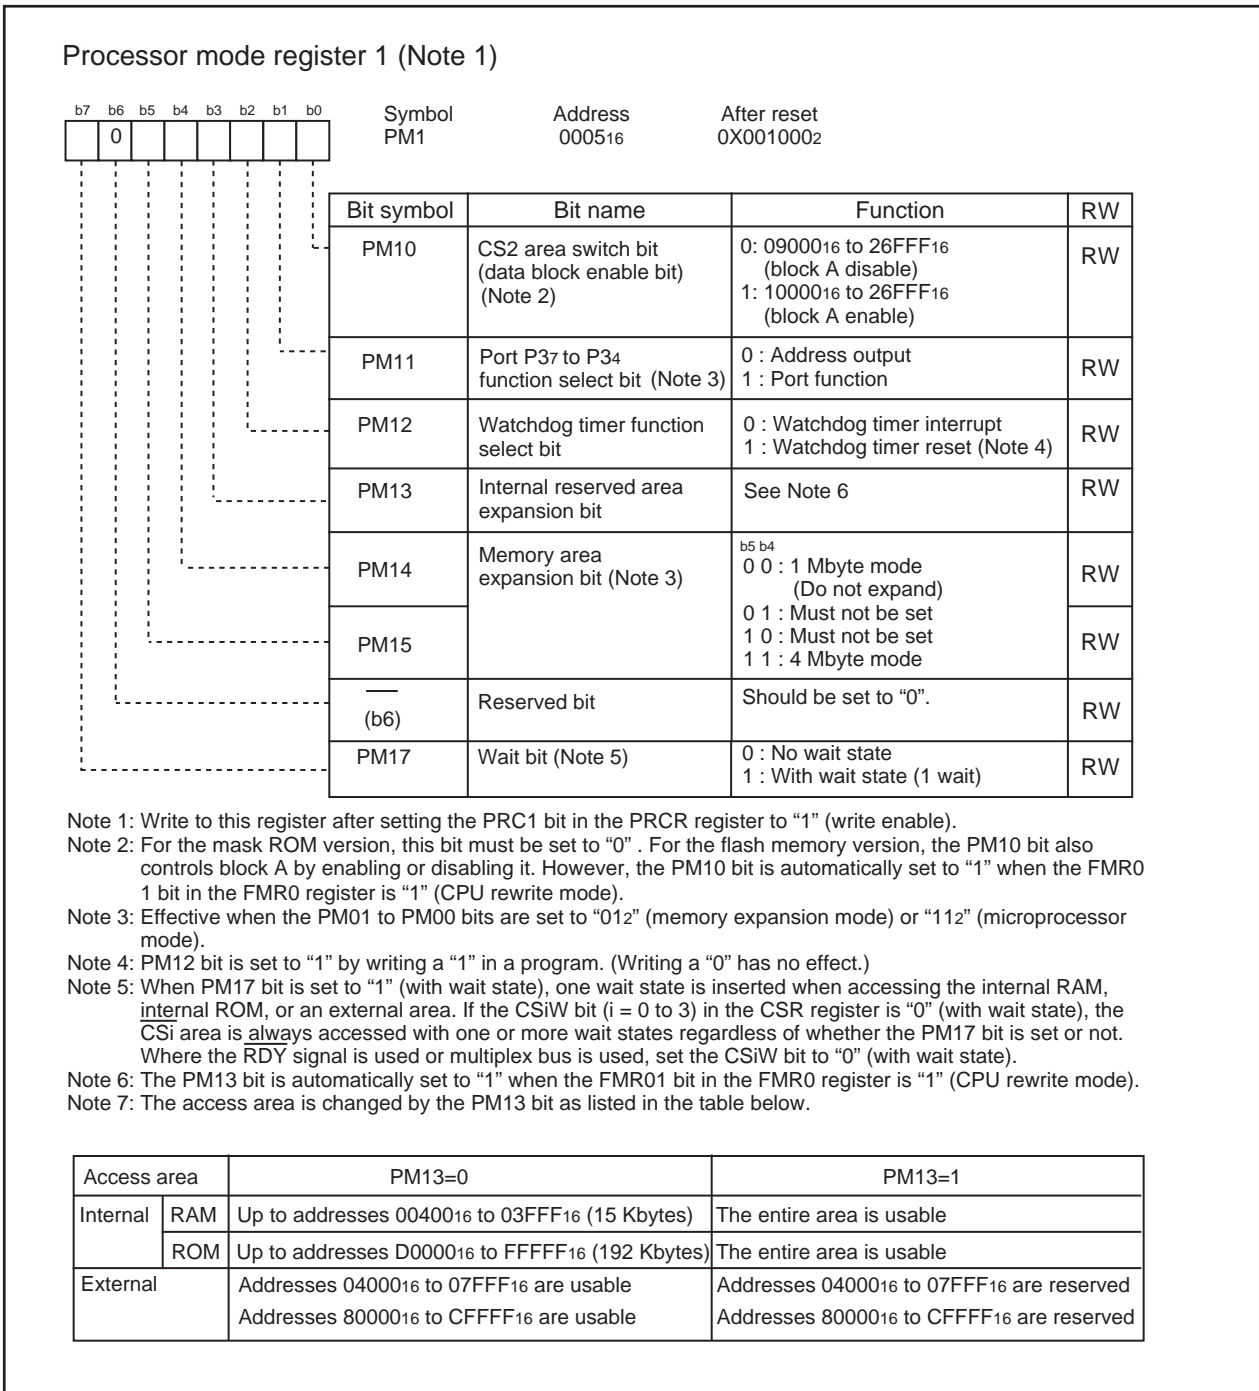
Processor mode register 1 (Note 1)

b7 b6 b5 b4 b3 b2 b1 b0

0

Symbol PM1

Address $0005_{16}$

After reset $0X001000_2$

| Bit symbol | Bit name | Function | RW |
|---|---|---|---|
| PM10 | CS2 area switch bit (data block enable bit) (Note 2) | 0: $09000_{16}$ to $26FFF_{16}$ (block A disable) 1: $10000_{16}$ to $26FFF_{16}$ (block A enable) | RW |
| PM11 | Port $P3_7$ to $P3_4$ function select bit (Note 3) | 0 : Address output 1 : Port function | RW |
| PM12 | Watchdog timer function select bit | 0 : Watchdog timer interrupt 1 : Watchdog timer reset (Note 4) | RW |
| PM13 | Internal reserved area expansion bit | See Note 6 | RW |
| PM14 | Memory area expansion bit (Note 3) | b5 b4 0 0 : 1 Mbyte mode (Do not expand) 0 1 : Must not be set 1 0 : Must not be set 1 1 : 4 Mbyte mode | RW |
| PM15 | | | RW |
| — (b6) | Reserved bit | Should be set to "0". | RW |
| PM17 | Wait bit (Note 5) | 0 : No wait state 1 : With wait state (1 wait) | RW |

Note 1: Write to this register after setting the PRC1 bit in the PRCR register to "1" (write enable).
Note 2: For the mask ROM version, this bit must be set to "0" . For the flash memory version, the PM10 bit also controls block A by enabling or disabling it. However, the PM10 bit is automatically set to "1" when the FMR0 1 bit in the FMR0 register is "1" (CPU rewrite mode).
Note 3: Effective when the PM01 to PM00 bits are set to "$01_2$" (memory expansion mode) or "$11_2$" (microprocessor mode).
Note 4: PM12 bit is set to "1" by writing a "1" in a program. (Writing a "0" has no effect.)
Note 5: When PM17 bit is set to "1" (with wait state), one wait state is inserted when accessing the internal RAM, internal ROM, or an external area. If the CSiW bit (i = 0 to 3) in the CSR register is "0" (with wait state), the CSi area is always accessed with one or more wait states regardless of whether the PM17 bit is set or not. Where the $\overline{RDY}$ signal is used or multiplex bus is used, set the CSiW bit to "0" (with wait state).
Note 6: The PM13 bit is automatically set to "1" when the FMR01 bit in the FMR0 register is "1" (CPU rewrite mode).
Note 7: The access area is changed by the PM13 bit as listed in the table below.

| Access area | | PM13=0 | PM13=1 |
|---|---|---|---|
| Internal | RAM | Up to addresses $00400_{16}$ to $03FFF_{16}$ (15 Kbytes) | The entire area is usable |
| | ROM | Up to addresses $D0000_{16}$ to $FFFFF_{16}$ (192 Kbytes) | The entire area is usable |
| External | | Addresses $04000_{16}$ to $07FFF_{16}$ are usable Addresses $80000_{16}$ to $CFFFF_{16}$ are usable | Addresses $04000_{16}$ to $07FFF_{16}$ are reserved Addresses $80000_{16}$ to $CFFFF_{16}$ are reserved |